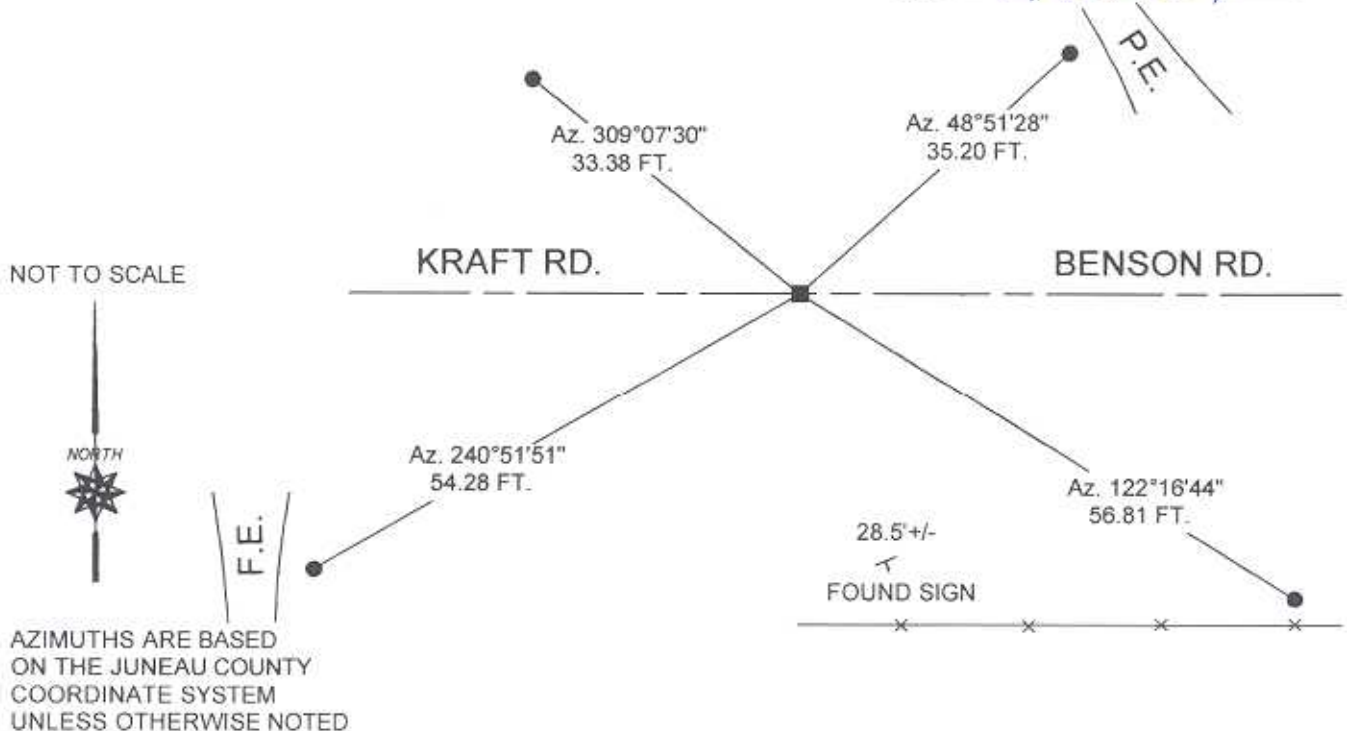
P.E.

Az. 309°07'30"
33.38 FT.

Az. 48°51'28"
35.20 FT.

NOT TO SCALE

KRAFT RD.

BENSON RD.

NORTH

Az. 240°51'51"
54.28 FT.

F.E.

Az. 122°16'44"
56.81 FT.

28.5'+/-

FOUND SIGN

AZIMUTHS ARE BASED ON THE JUNEAU COUNTY COORDINATE SYSTEM UNLESS OTHERWISE NOTED